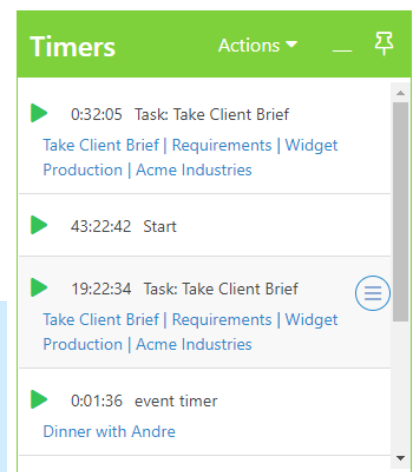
Timers

Actions

0:32:05 Task: Take Client Brief

Take Client Brief | Requirements | Widget Production | Acme Industries

43:22:42 Start

19:22:34 Task: Take Client Brief

Take Client Brief | Requirements | Widget Production | Acme Industries

0:01:36 event timer

Dinner with Andre